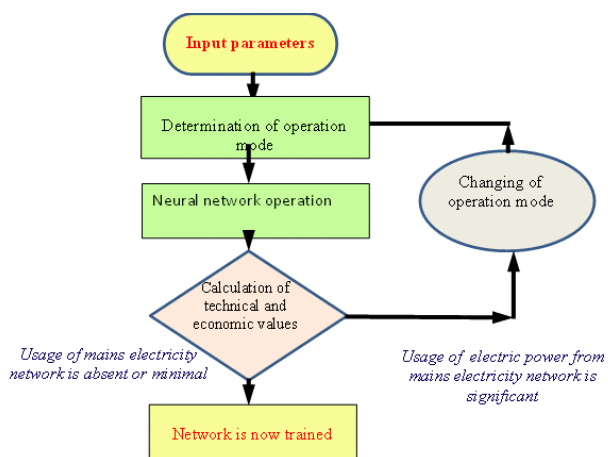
Input parameters

Determination of operation mode

Neural network operation

Changing of operation mode

Calculation of technical and economic values

Usage of mains electricity network is absent or minimal

Usage of electric power from mains electricity network is significant

Network is now trained